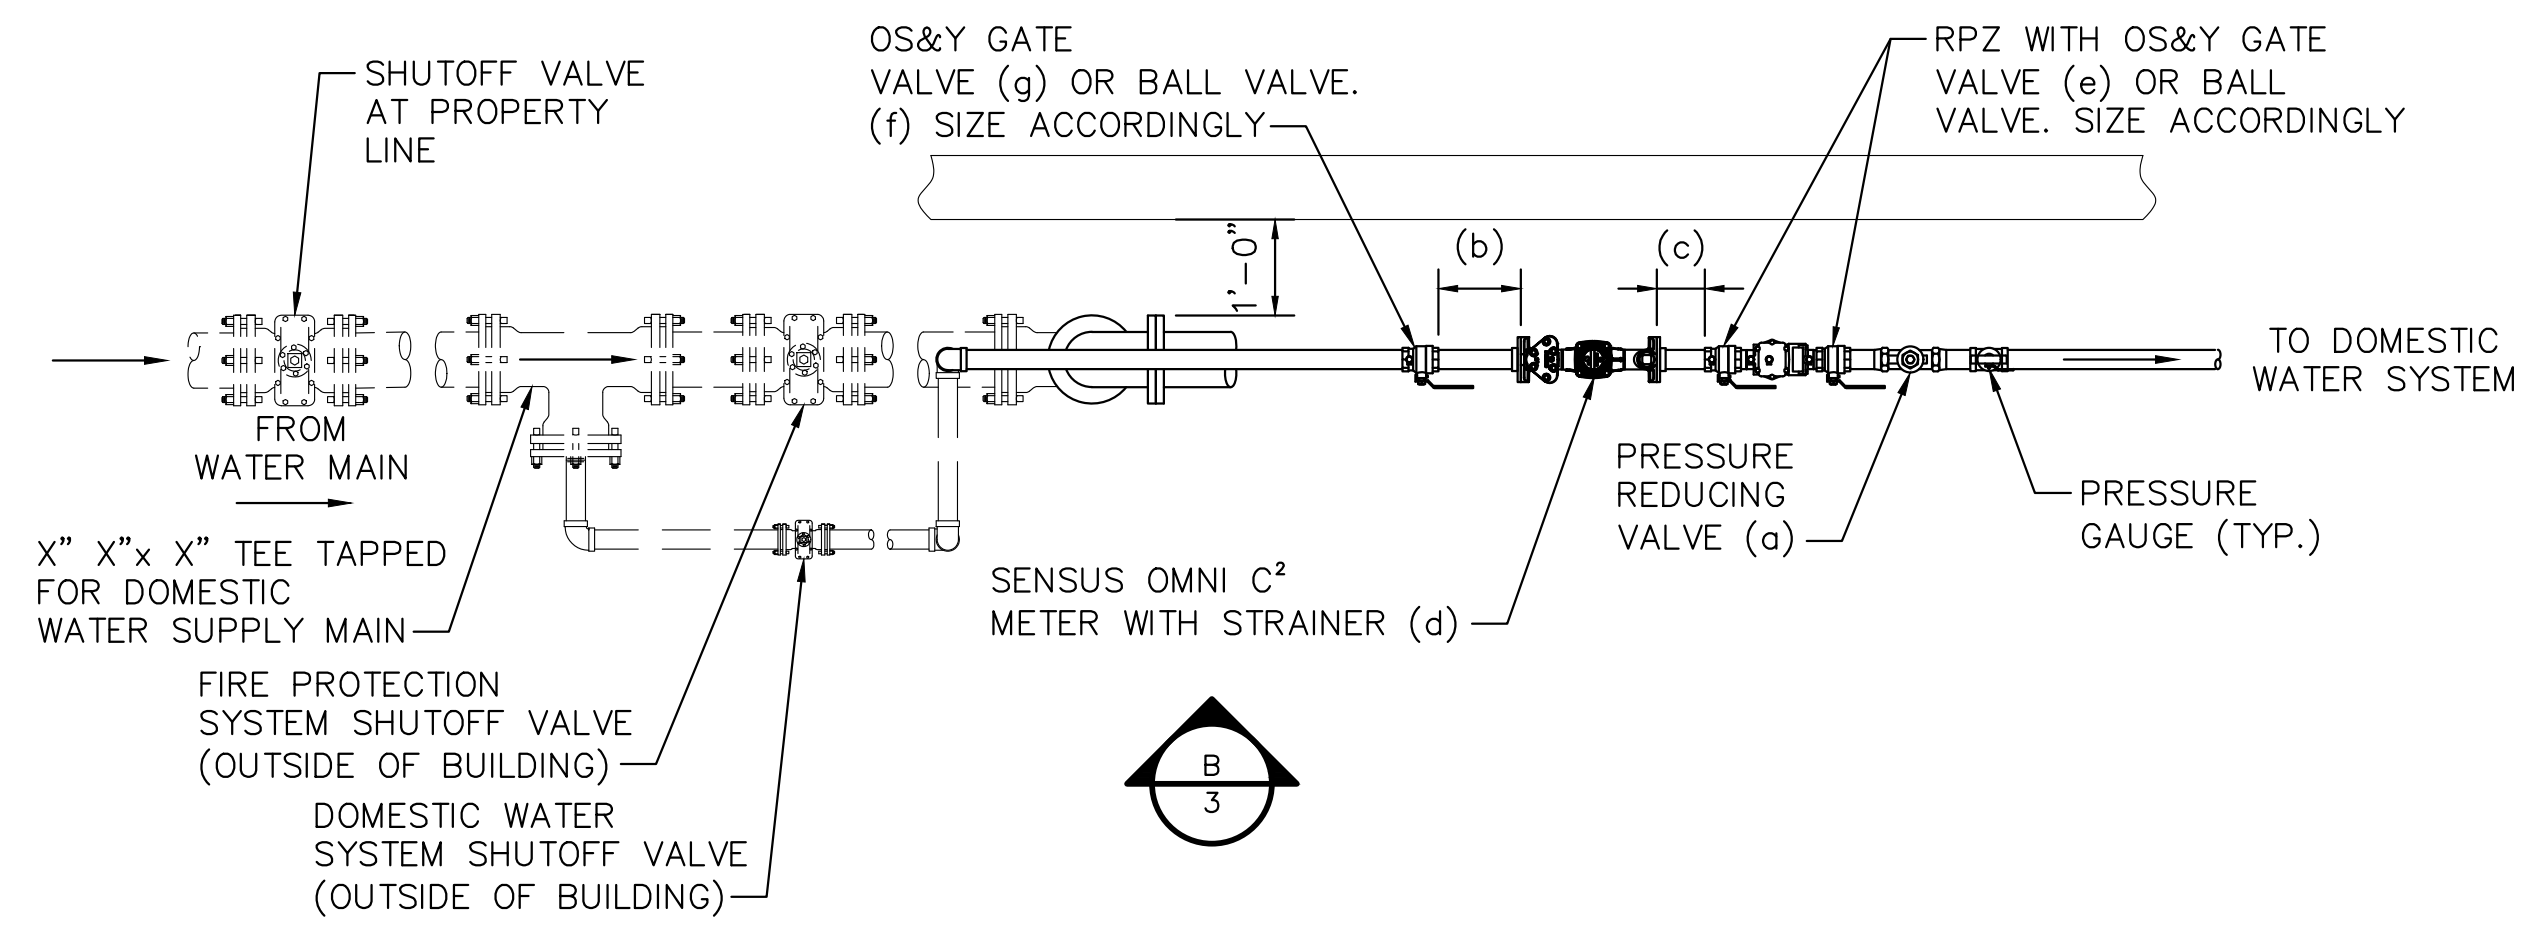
OS&Y GATE
VALVE (g) OR BALL VALVE.
(f) SIZE ACCORDINGLY

RPZ WITH OS&Y GATE
VALVE (e) OR BALL
VALVE. SIZE ACCORDINGLY

SHUTOFF VALVE
AT PROPERTY
LINE

1'–0"

(b)

(c)

TO DOMESTIC
WATER SYSTEM

FROM
WATER MAIN

PRESSURE
REDUCING
VALVE (a)

PRESSURE
GAUGE (TYP.)

X" X"x X" TEE TAPPED
FOR DOMESTIC
WATER SUPPLY MAIN

SENSUS OMNI $C^2$
METER WITH STRAINER (d)

FIRE PROTECTION
SYSTEM SHUTOFF VALVE
(OUTSIDE OF BUILDING)

B
3

DOMESTIC WATER
SYSTEM SHUTOFF VALVE
(OUTSIDE OF BUILDING)